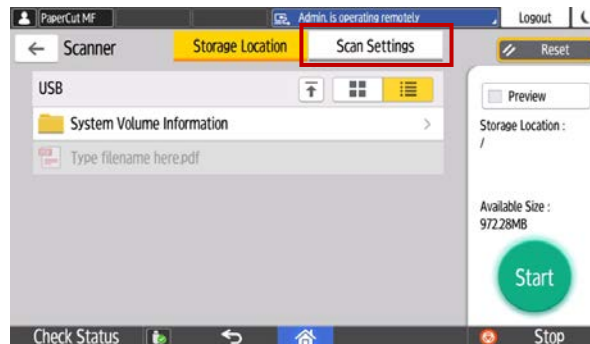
PaperCut MF

Admin. is operating remotely

Logout

Scanner

Storage Location

Scan Settings

Reset

USB

System Volume Information

Type filename here.pdf

Preview

Storage Location :
/

Available Size :
972.28MB

Start

Check Status

Stop